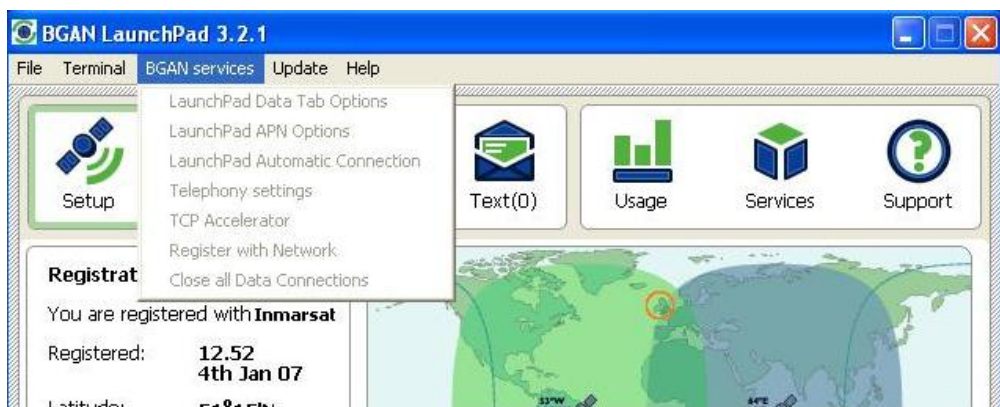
BGAN LaunchPad 3.2.1

File Terminal BGAN services Update Help

LaunchPad Data Tab Options
LaunchPad APN Options
LaunchPad Automatic Connection
Telephony settings
TCP Accelerator
Register with Network
Close all Data Connections

Setup

Text(0)

Usage

Services

Support

Registrat

You are registered with Inmarsat

Registered: 12.52
4th Jan 07

Latitude: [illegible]

53°W

64°E